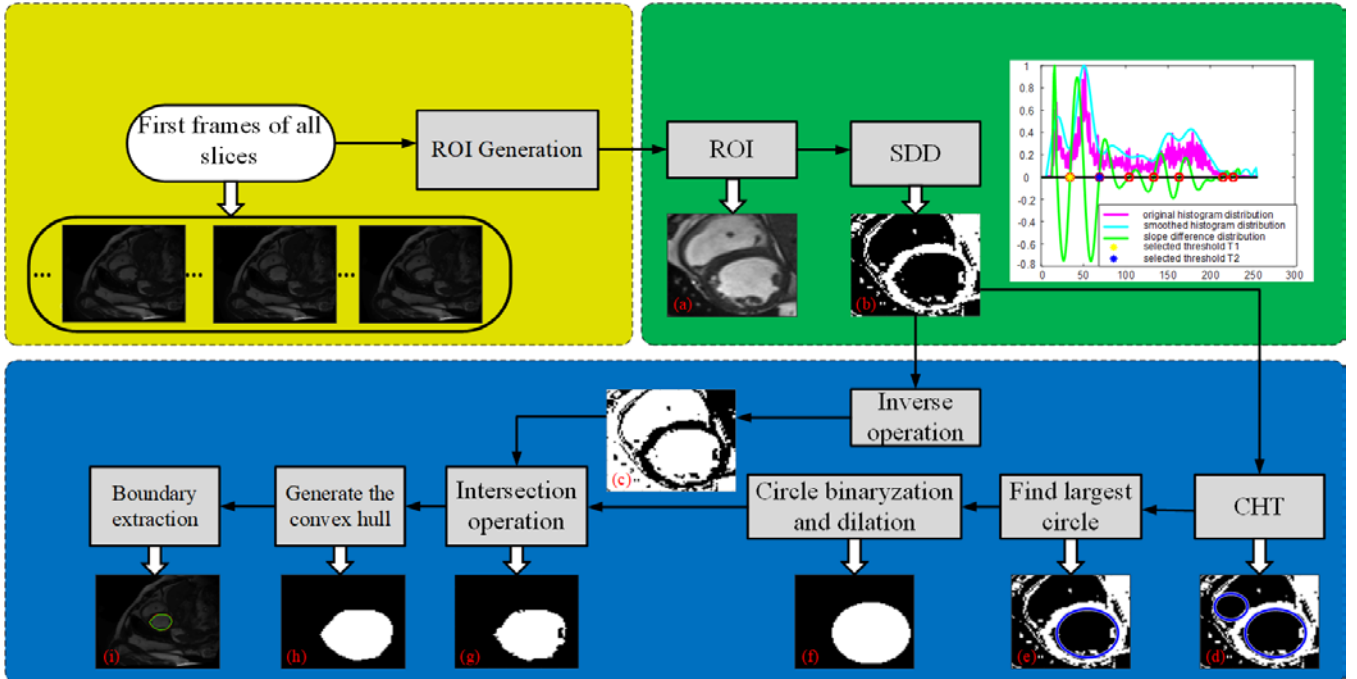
First frames of all slices

ROI Generation

...

...

...

ROI

SDD

(a)

(b)

1
0.8
0.6
0.4
0.2
0
-0.2
-0.4
-0.6
-0.8
0 50 100 150 200 250 300

original histogram distribution
smoothed histogram distribution
slope difference distribution
selected threshold T1
selected threshold T2

Inverse operation

(c)

Boundary extraction

Generate the convex hull

Intersection operation

Circle binaryzation and dilation

Find largest circle

CHT

(i)

(h)

(g)

(f)

(e)

(d)